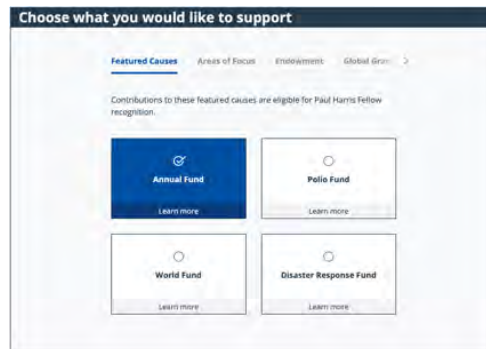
Choose what you would like to support

Featured Causes Areas of Focus Endowment Global Gra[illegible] >

Contributions to these featured causes are eligible for Paul Harris Fellow recognition.

Annual Fund
Learn more

Polio Fund
Learn more

World Fund
Learn more

Disaster Response Fund
Learn more